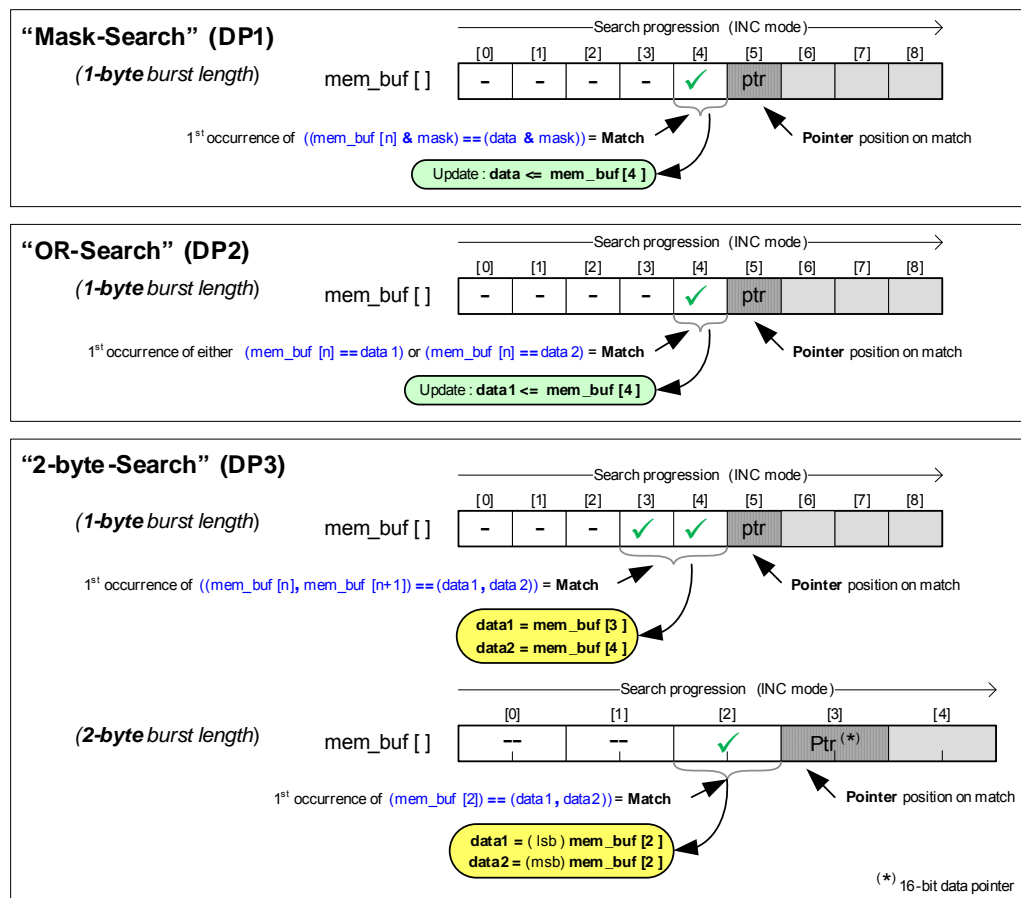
"Mask-Search" (DP1)

(1-byte burst length)

Search progression (INC mode)

mem_buf [ ]

| [0] | [1] | [2] | [3] | [4] | [5] | [6] | [7] | [8] |
|---|---|---|---|---|---|---|---|---|
| - | - | - | - | ✓ | ptr | | | |

1st occurrence of ((mem_buf [n] & mask) == (data & mask)) = Match

Pointer position on match

Update : data <= mem_buf [4 ]

"OR-Search" (DP2)

(1-byte burst length)

Search progression (INC mode)

mem_buf [ ]

| [0] | [1] | [2] | [3] | [4] | [5] | [6] | [7] | [8] |
|---|---|---|---|---|---|---|---|---|
| - | - | - | - | ✓ | ptr | | | |

1st occurrence of either (mem_buf [n] == data 1) or (mem_buf [n] == data 2) = Match

Pointer position on match

Update : data1 <= mem_buf [4 ]

"2-byte-Search" (DP3)

(1-byte burst length)

Search progression (INC mode)

mem_buf [ ]

| [0] | [1] | [2] | [3] | [4] | [5] | [6] | [7] | [8] |
|---|---|---|---|---|---|---|---|---|
| - | - | - | ✓ | ✓ | ptr | | | |

1st occurrence of ((mem_buf [n], mem_buf [n+1]) == (data1, data 2)) = Match

Pointer position on match

data1 = mem_buf [3 ]
data2 = mem_buf [4 ]

Search progression (INC mode)

(2-byte burst length)

mem_buf [ ]

| [0] | [1] | [2] | [3] | [4] |
|---|---|---|---|---|
| -- | -- | ✓ | Ptr (*) | |

1st occurrence of (mem_buf [2]) == (data1, data2)) = Match

Pointer position on match

data1 = ( lsb ) mem_buf [2 ]
data2 = (msb) mem_buf [2 ]

(*) 16-bit data pointer